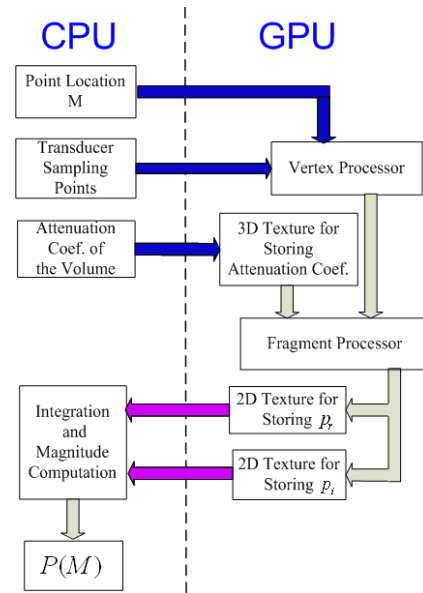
CPU

GPU

Point Location M

Transducer Sampling Points

Vertex Processor

Attenuation Coef. of the Volume

3D Texture for Storing Attenuation Coef.

Fragment Processor

Integration and Magnitude Computation

2D Texture for Storing $p_r$

2D Texture for Storing $p_i$

$P(M)$